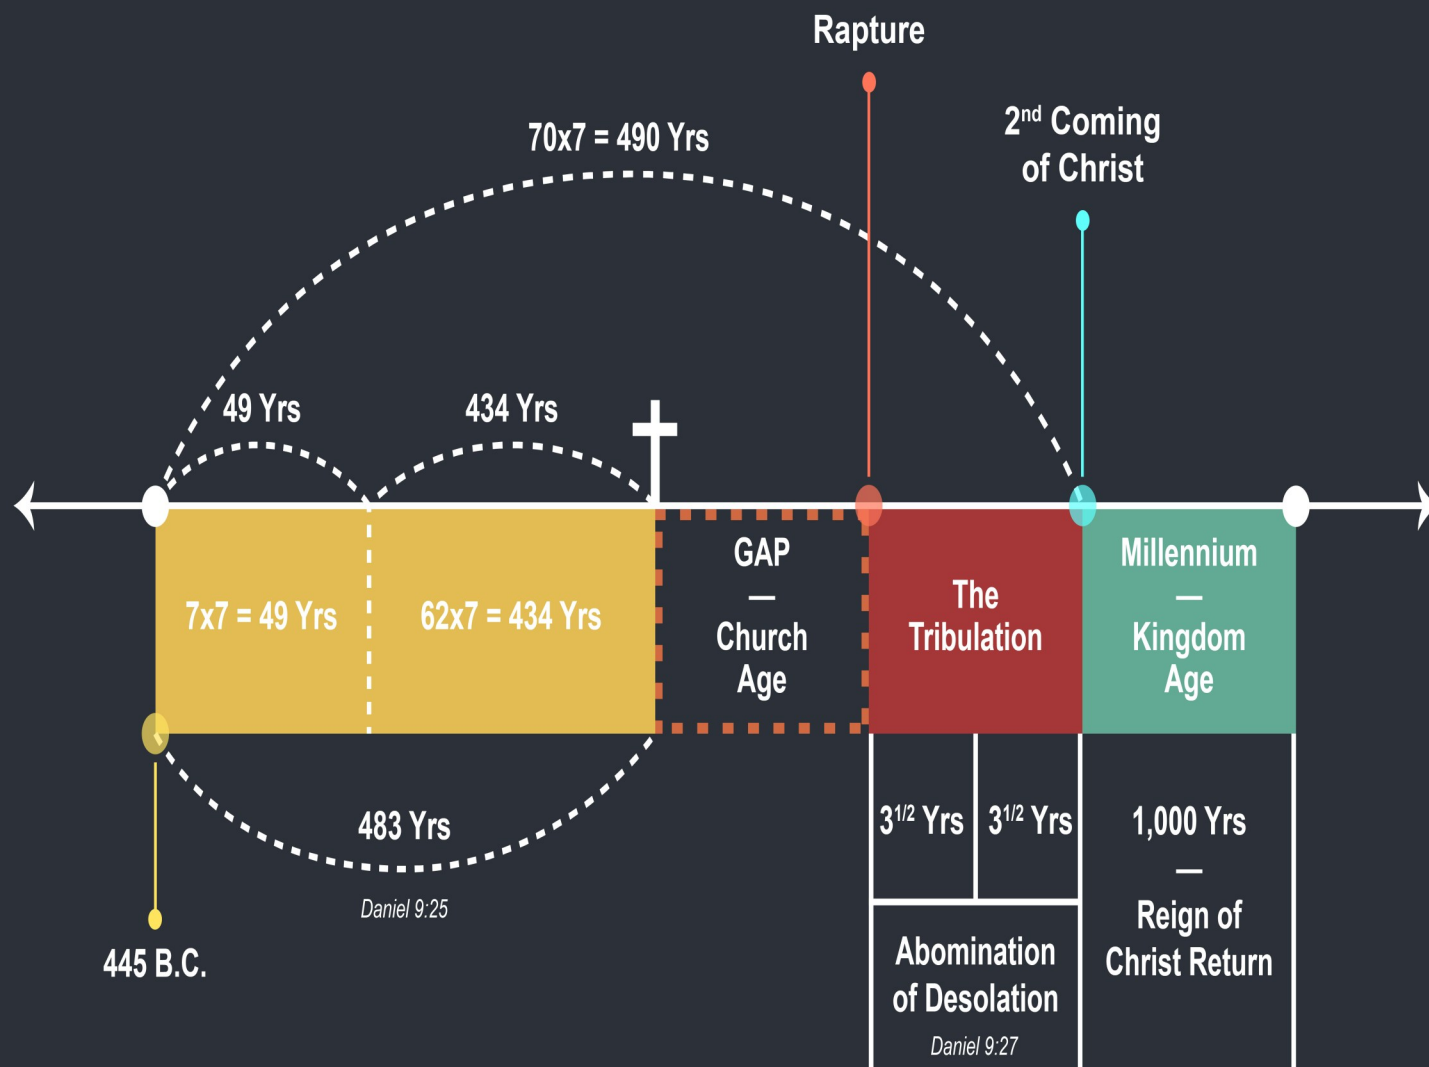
Rapture

$2^{nd}$ Coming of Christ

70x7 = 490 Yrs

49 Yrs

434 Yrs

7x7 = 49 Yrs

62x7 = 434 Yrs

GAP
—
Church Age

The Tribulation

Millennium
—
Kingdom Age

483 Yrs

Daniel 9:25

445 B.C.

$3^{1/2}$ Yrs

$3^{1/2}$ Yrs

1,000 Yrs
—
Reign of Christ Return

Abomination of Desolation

Daniel 9:27